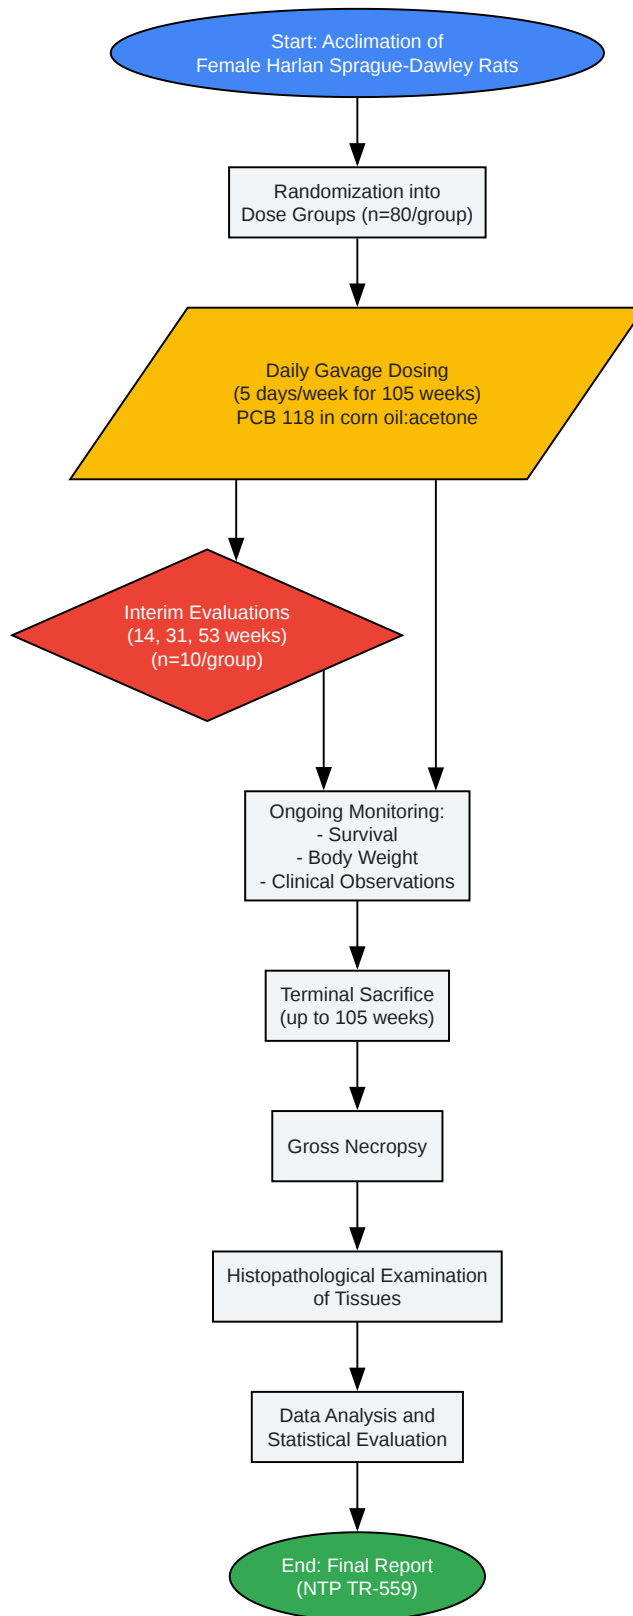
Start: Acclimation of
Female Harlan Sprague-Dawley Rats

Randomization into
Dose Groups (n=80/group)

Daily Gavage Dosing
(5 days/week for 105 weeks)
PCB 118 in corn oil:acetone

Interim Evaluations
(14, 31, 53 weeks)
(n=10/group)

Ongoing Monitoring:
- Survival
- Body Weight
- Clinical Observations

Terminal Sacrifice
(up to 105 weeks)

Gross Necropsy

Histopathological Examination
of Tissues

Data Analysis and
Statistical Evaluation

End: Final Report
(NTP TR-559)